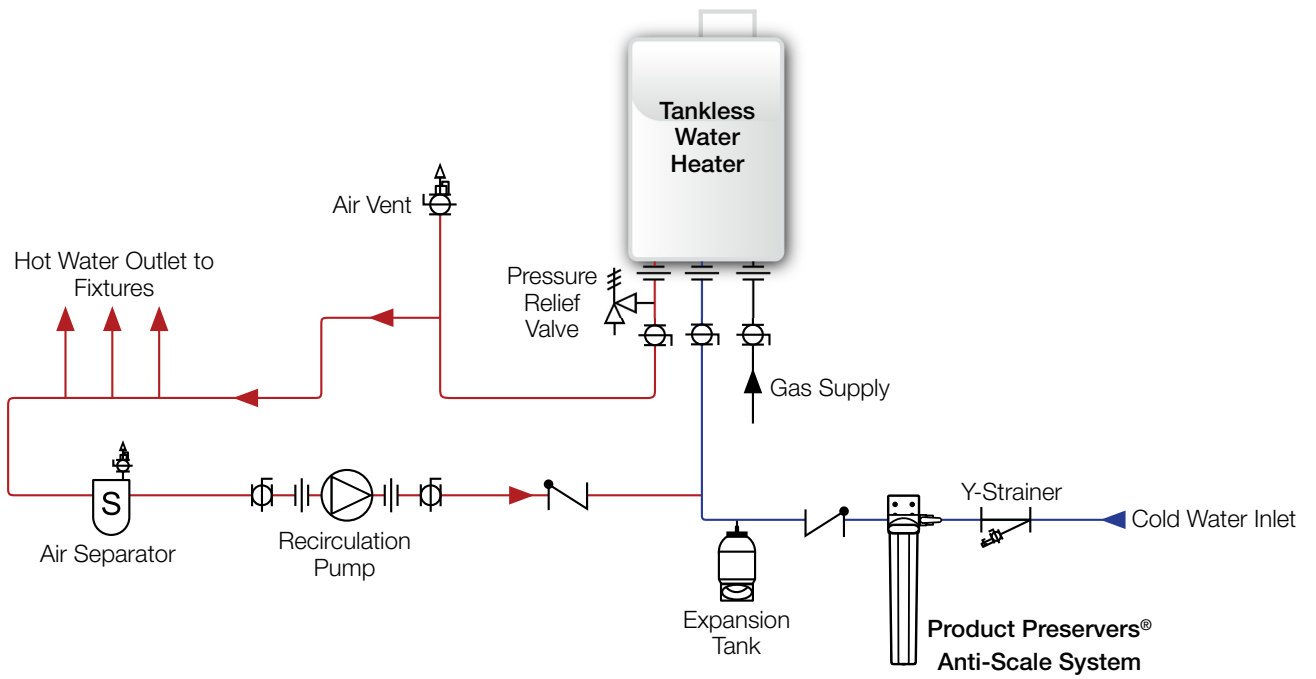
Tankless Water Heater

Air Vent

Hot Water Outlet to Fixtures

Pressure Relief Valve

Gas Supply

S

Air Separator

Recirculation Pump

Y-Strainer

Cold Water Inlet

Expansion Tank

Product Preservers®
Anti-Scale System